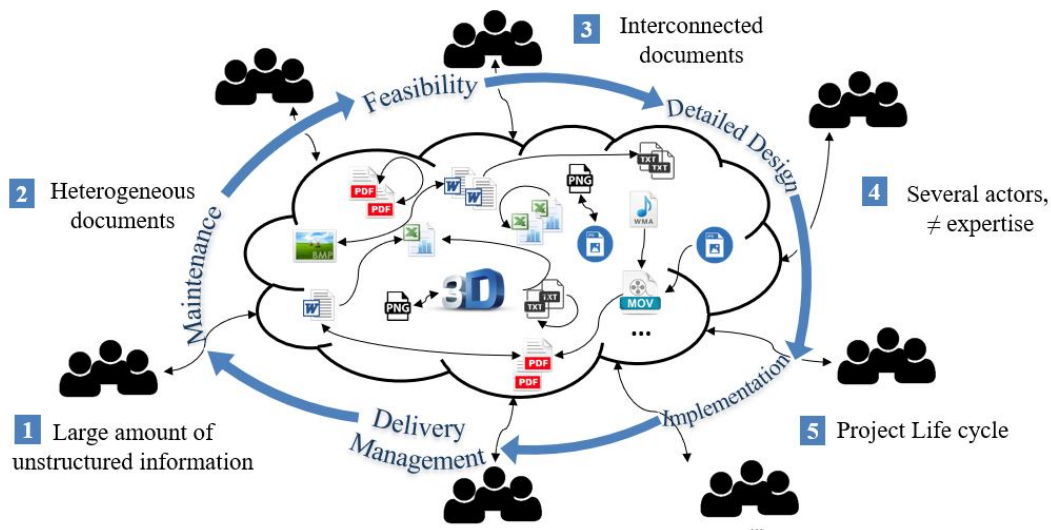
3 Interconnected documents

Feasibility

Detailed Design

2 Heterogeneous documents

Maintenance

4 Several actors, $\neq$ expertise

PDF
PDF
W
W
TXT
TXT
PNG
WMA
BMP
PNG
3D
TXT
TXT
W
MOV
...
PDF
PDF

Implementation

Delivery Management

1 Large amount of unstructured information

5 Project Life cycle